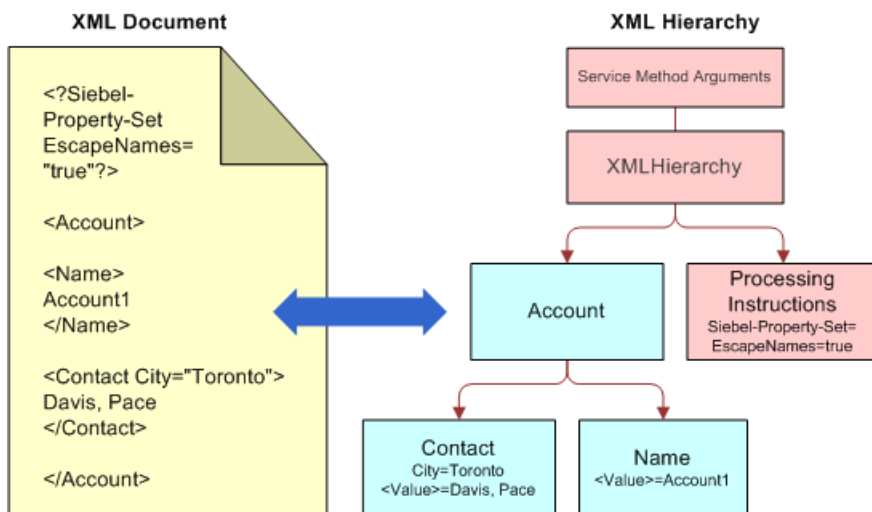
XML Document

<?Siebel-Property-Set EscapeNames="true"?>

<Account>

<Name>
Account1
</Name>

<Contact City="Toronto">
Davis, Pace
</Contact>

</Account>

XML Hierarchy

Service Method Arguments

XMLHierarchy

Account

Processing Instructions
Siebel-Property-Set=
EscapeNames=true

Contact
City=Toronto
<Value>=Davis, Pace

Name
<Value>=Account1